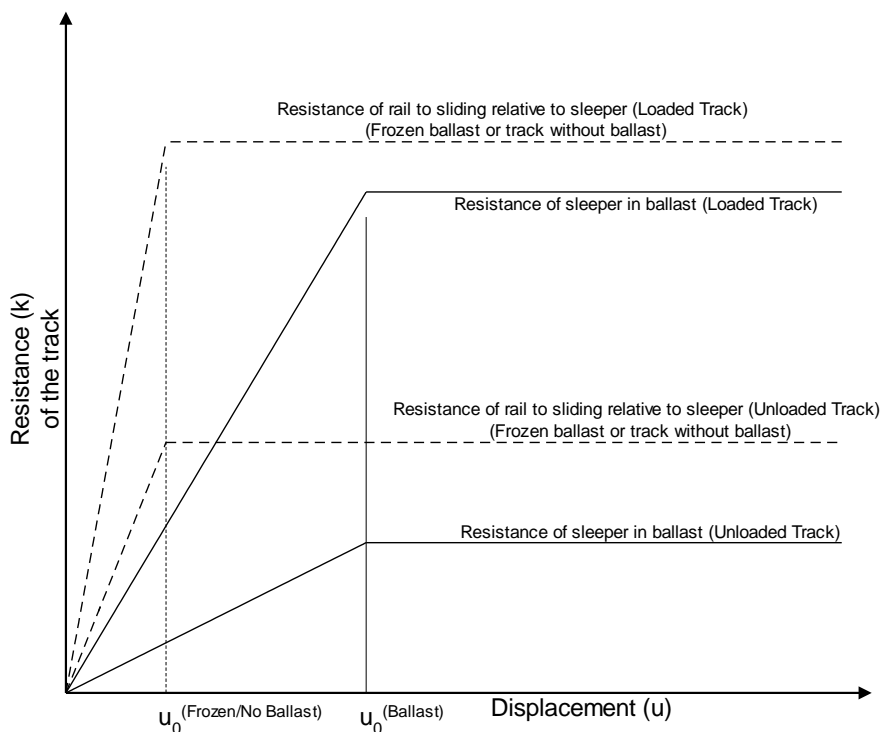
Resistance of rail to sliding relative to sleeper (Loaded Track)
(Frozen ballast or track without ballast)

Resistance of sleeper in ballast (Loaded Track)

Resistance (k)
of the track

Resistance of rail to sliding relative to sleeper (Unloaded Track)
(Frozen ballast or track without ballast)

Resistance of sleeper in ballast (Unloaded Track)

$u_0^{(Frozen/No Ballast)}$ $u_0^{(Ballast)}$ Displacement (u)